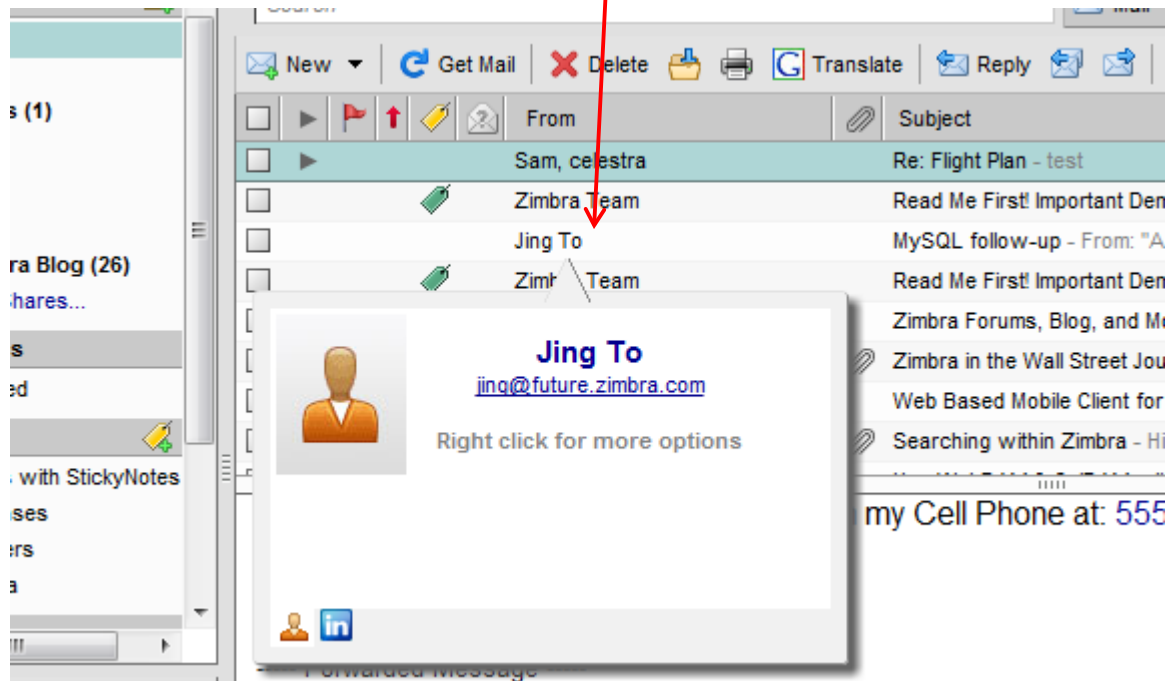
s (1)

ra Blog (26)
Shares...

s
ed

with StickyNotes
ses
ers
a

New Get Mail Delete Translate Reply

| From | Subject |
|---|---|
| Sam, celestra | Re: Flight Plan - test |
| Zimbra Team | Read Me First! Important Dem |
| Jing To | MySQL follow-up - From: "A |
| Zimbra Team | Read Me First! Important Dem |
| | Zimbra Forums, Blog, and Mo |
| | Zimbra in the Wall Street Jou |
| | Web Based Mobile Client for |
| | Searching within Zimbra - Hi |

Jing To
jing@future.zimbra.com
Right click for more options

my Cell Phone at: 555

Forwarded Message